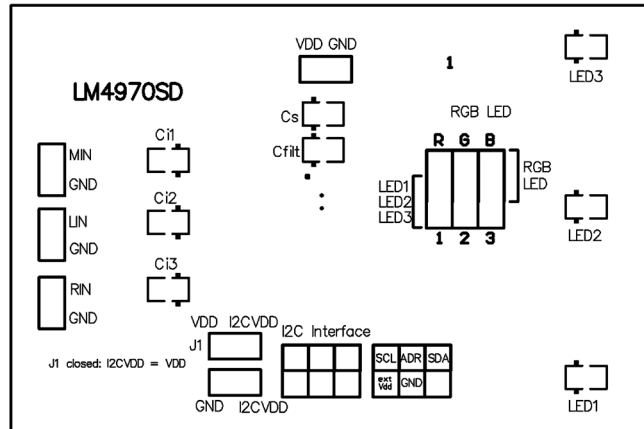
VDD GND

1

LED3

LM4970SD

Cs

RGB LED

Ci1

Cfilt

R G B

MIN

GND

RGB LED

Ci2

LED1
LED2
LED3

LIN

GND

LED2

1 2 3

Ci3

RIN

GND

VDD I2CVDD

I2C Interface

J1

SCL ADR SDA

J1 closed: I2CVDD = VDD

ext Vdd GND

GND I2CVDD

LED1